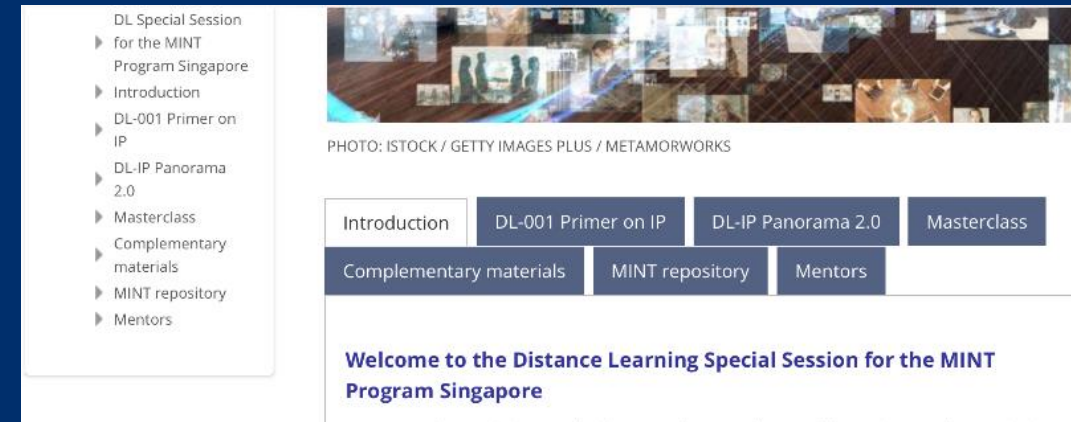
DL Special Session for the MINT Program Singapore
Introduction
DL-001 Primer on IP
DL-IP Panorama 2.0
Masterclass
Complementary materials
MINT repository
Mentors

PHOTO: ISTOCK / GETTY IMAGES PLUS / METAMORWORKS

Introduction
DL-001 Primer on IP
DL-IP Panorama 2.0
Masterclass
Complementary materials
MINT repository
Mentors

Welcome to the Distance Learning Special Session for the MINT Program Singapore